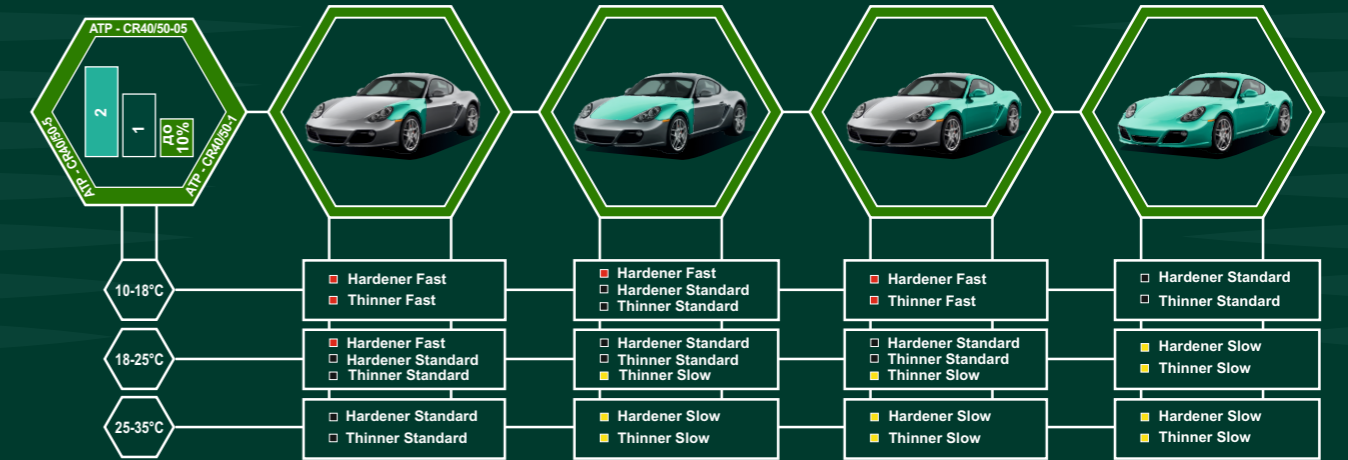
ATP - CR40/50-05
ATP - CR40/50-5
ATP - CR40/50-1
2
1
до 10%

10-18°C
18-25°C
25-35°C

Hardener Fast
Thinner Fast

Hardener Fast
Hardener Standard
Thinner Standard

Hardener Fast
Thinner Fast

Hardener Standard
Thinner Standard

Hardener Fast
Hardener Standard
Thinner Standard

Hardener Standard
Thinner Standard
Thinner Slow

Hardener Standard
Thinner Standard
Thinner Slow

Hardener Slow
Thinner Slow

Hardener Standard
Thinner Standard

Hardener Slow
Thinner Slow

Hardener Slow
Thinner Slow

Hardener Slow
Thinner Slow